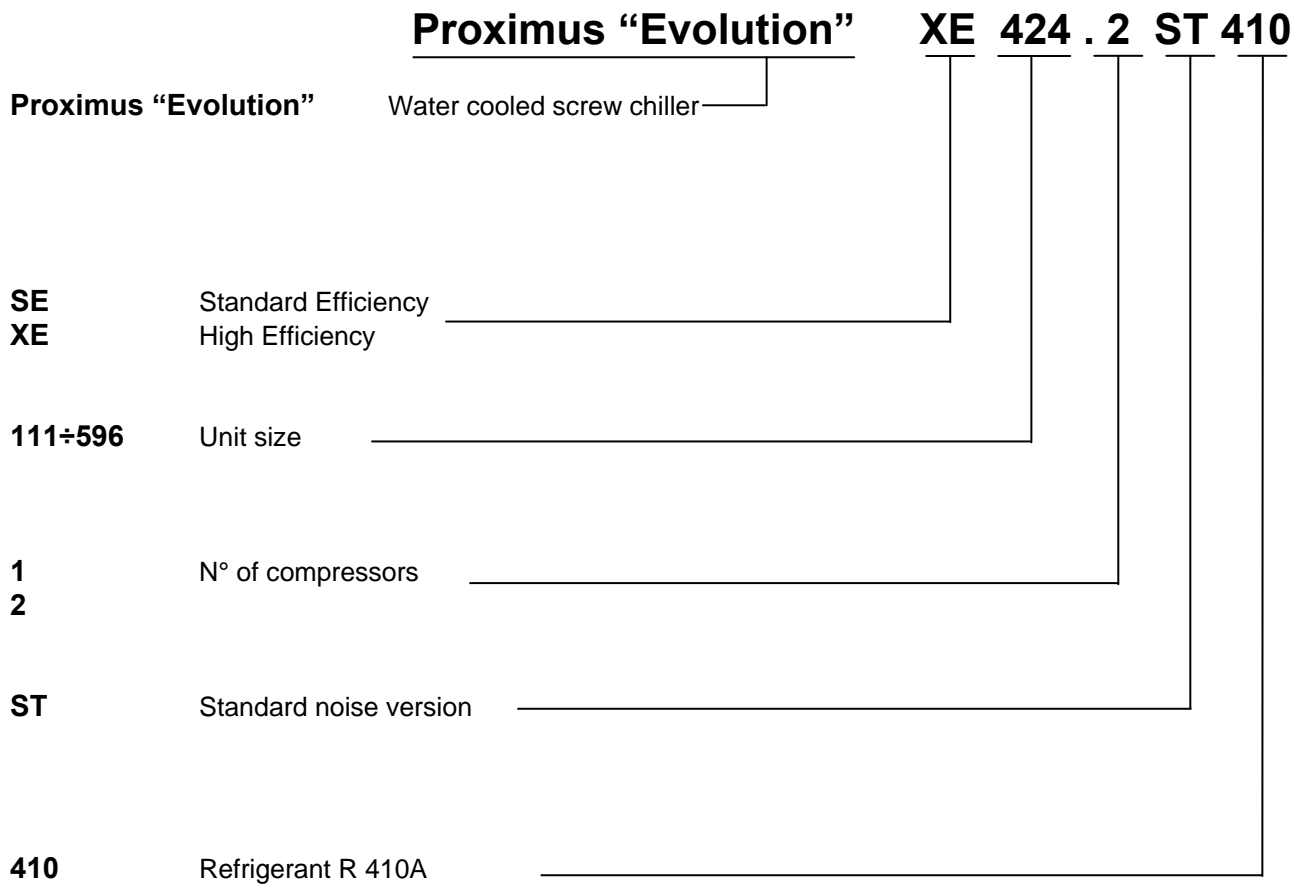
Proximus “Evolution” XE 424 . 2 ST 410

Proximus “Evolution” Water cooled screw chiller

SE Standard Efficiency
XE High Efficiency

111÷596 Unit size

1 N° of compressors
2

ST Standard noise version

410 Refrigerant R 410A